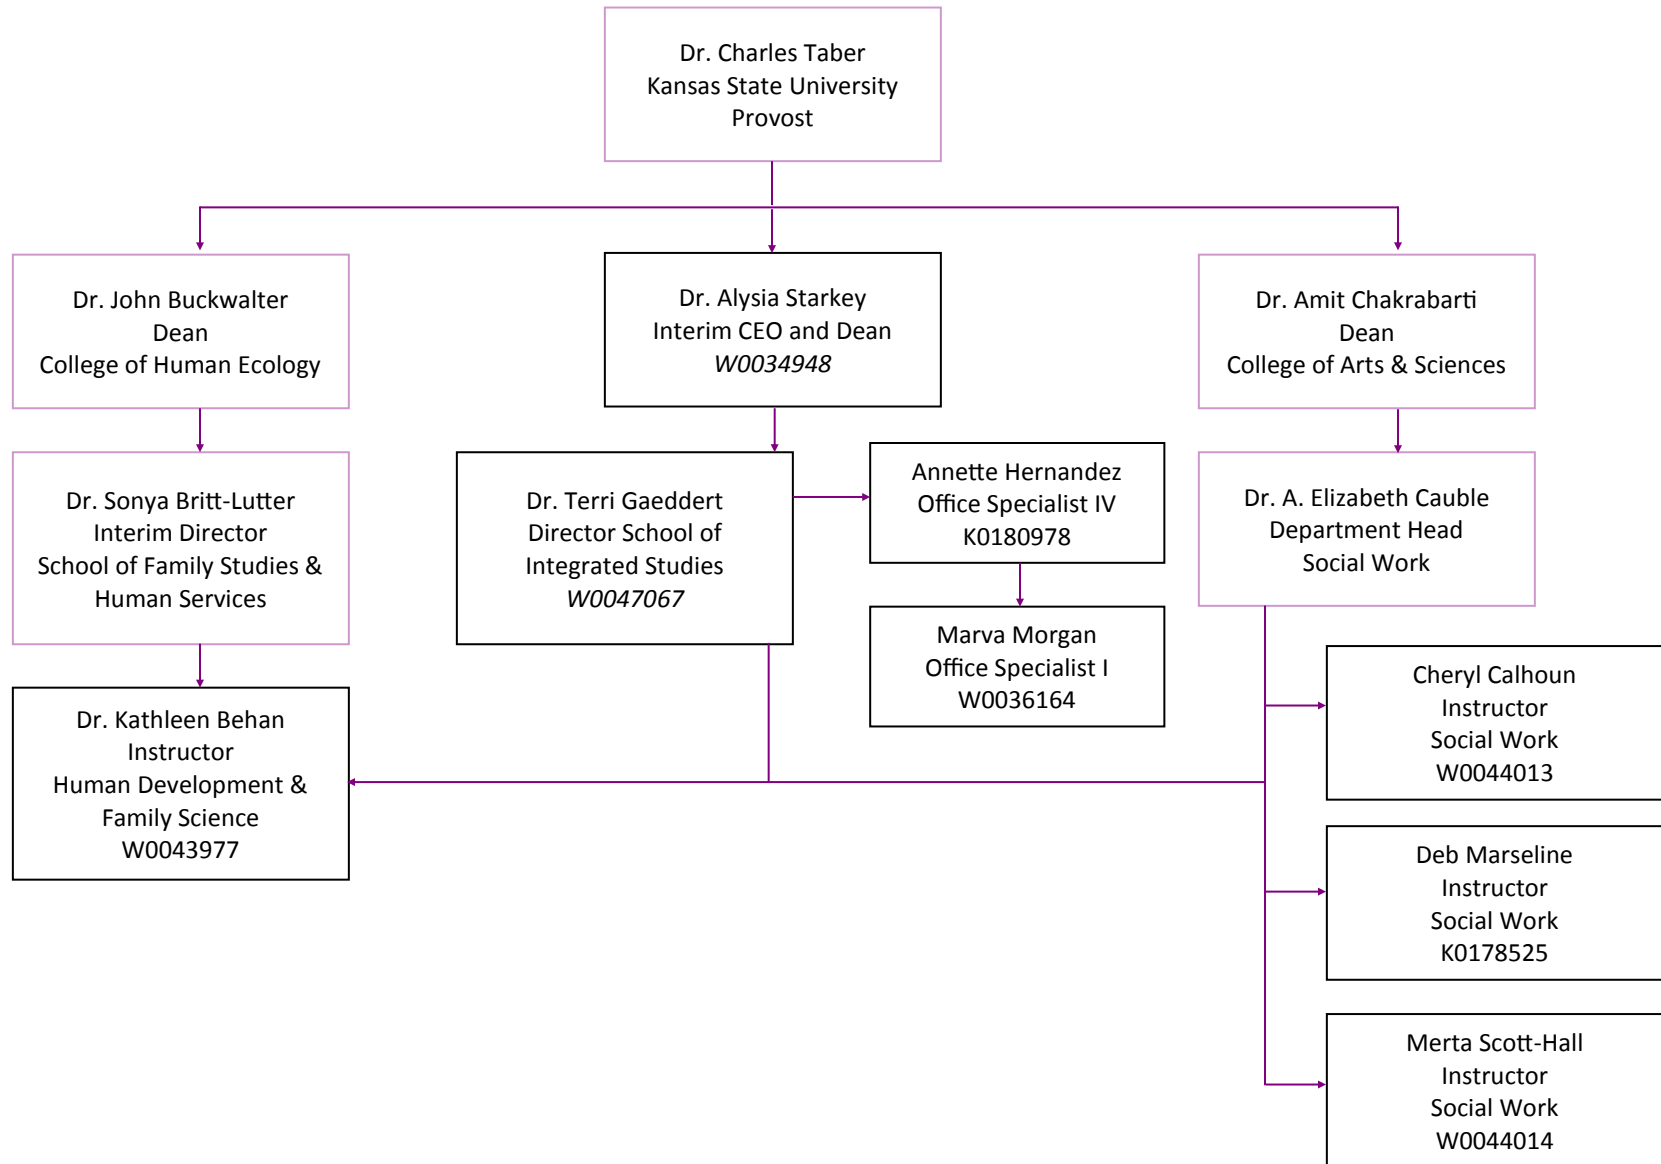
Dr. Charles Taber
Kansas State University
Provost

Dr. John Buckwalter
Dean
College of Human Ecology

Dr. Alysia Starkey
Interim CEO and Dean
*W0034948*

Dr. Amit Chakrabarti
Dean
College of Arts & Sciences

Dr. Sonya Britt-Lutter
Interim Director
School of Family Studies & Human Services

Dr. Terri Gaeddert
Director School of Integrated Studies
*W0047067*

Annette Hernandez
Office Specialist IV
K0180978

Dr. A. Elizabeth Cauble
Department Head
Social Work

Marva Morgan
Office Specialist I
W0036164

Dr. Kathleen Behan
Instructor
Human Development & Family Science
W0043977

Cheryl Calhoun
Instructor
Social Work
W0044013

Deb Marseline
Instructor
Social Work
K0178525

Merta Scott-Hall
Instructor
Social Work
W0044014